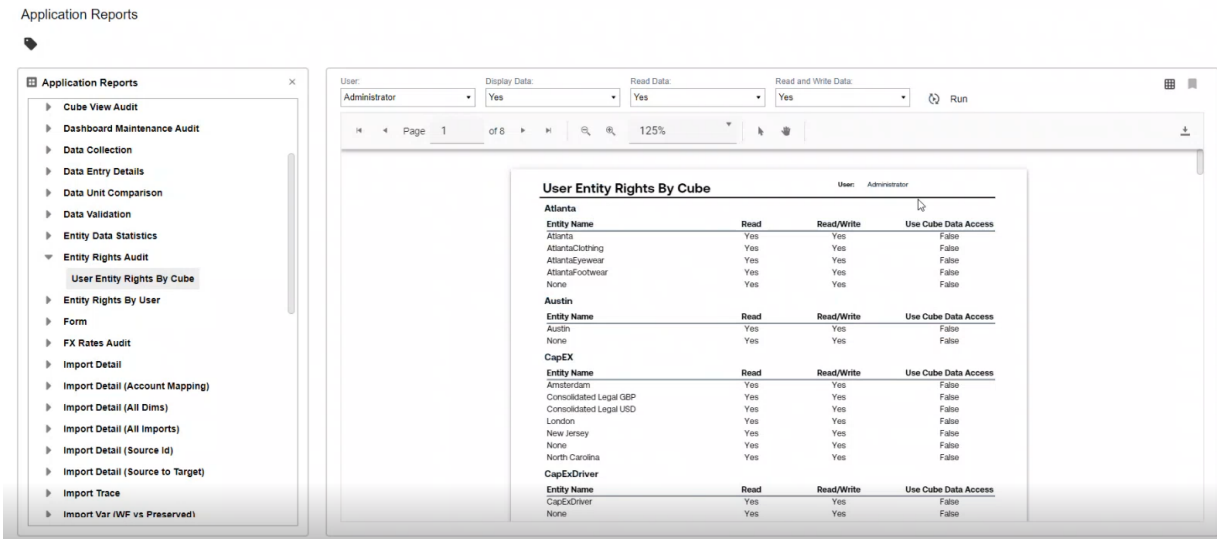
Application Reports

Application Reports

Cube View Audit
Dashboard Maintenance Audit
Data Collection
Data Entry Details
Data Unit Comparison
Data Validation
Entity Data Statistics
Entity Rights Audit
User Entity Rights By Cube
Entity Rights By User
Form
FX Rates Audit
Import Detail
Import Detail (Account Mapping)
Import Detail (All Dims)
Import Detail (All Imports)
Import Detail (Source Id)
Import Detail (Source to Target)
Import Trace
Import Var (WF vs Preserved)

User: Administrator
Display Data: Yes
Read Data: Yes
Read and Write Data: Yes
Run

Page 1 of 8 125%

User Entity Rights By Cube
User: Administrator

Atlanta

| Entity Name | Read | Read/Write | Use Cube Data Access |
|---|---|---|---|
| Atlanta | Yes | Yes | False |
| AtlantaClothing | Yes | Yes | False |
| AtlantaEyewear | Yes | Yes | False |
| AtlantaFootwear | Yes | Yes | False |
| None | Yes | Yes | False |

Austin

| Entity Name | Read | Read/Write | Use Cube Data Access |
|---|---|---|---|
| Austin | Yes | Yes | False |
| None | Yes | Yes | False |

CapEX

| Entity Name | Read | Read/Write | Use Cube Data Access |
|---|---|---|---|
| Amsterdam | Yes | Yes | False |
| Consolidated Legal GBP | Yes | Yes | False |
| Consolidated Legal USD | Yes | Yes | False |
| London | Yes | Yes | False |
| New Jersey | Yes | Yes | False |
| None | Yes | Yes | False |
| North Carolina | Yes | Yes | False |

CapExDriver

| Entity Name | Read | Read/Write | Use Cube Data Access |
|---|---|---|---|
| CapExDriver | Yes | Yes | False |
| None | Yes | Yes | False |